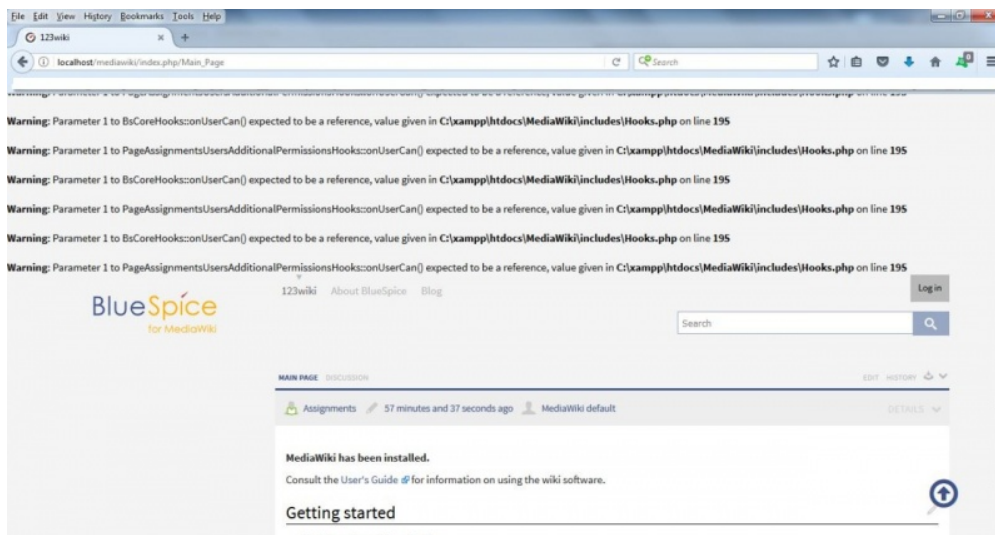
File Edit View History Bookmarks Tools Help
123wiki × +
localhost/mediawiki/index.php/Main_Page
Search

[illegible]

Warning: Parameter 1 to BsCoreHooks::onUserCan() expected to be a reference, value given in C:\xampp\htdocs\MediaWiki\includes\Hooks.php on line 195

Warning: Parameter 1 to PageAssignmentsUsersAdditionalPermissionsHooks::onUserCan() expected to be a reference, value given in C:\xampp\htdocs\MediaWiki\includes\Hooks.php on line 195

Warning: Parameter 1 to BsCoreHooks::onUserCan() expected to be a reference, value given in C:\xampp\htdocs\MediaWiki\includes\Hooks.php on line 195

Warning: Parameter 1 to PageAssignmentsUsersAdditionalPermissionsHooks::onUserCan() expected to be a reference, value given in C:\xampp\htdocs\MediaWiki\includes\Hooks.php on line 195

Warning: Parameter 1 to BsCoreHooks::onUserCan() expected to be a reference, value given in C:\xampp\htdocs\MediaWiki\includes\Hooks.php on line 195

Warning: Parameter 1 to PageAssignmentsUsersAdditionalPermissionsHooks::onUserCan() expected to be a reference, value given in C:\xampp\htdocs\MediaWiki\includes\Hooks.php on line 195

BlueSpice
for MediaWiki

123wiki About BlueSpice Blog

Log in

Search

MAIN PAGE DISCUSSION

EDIT HISTORY

Assignments 57 minutes and 37 seconds ago MediaWiki default

DETAILS

MediaWiki has been installed.

Consult the User's Guide for information on using the wiki software.

Getting started